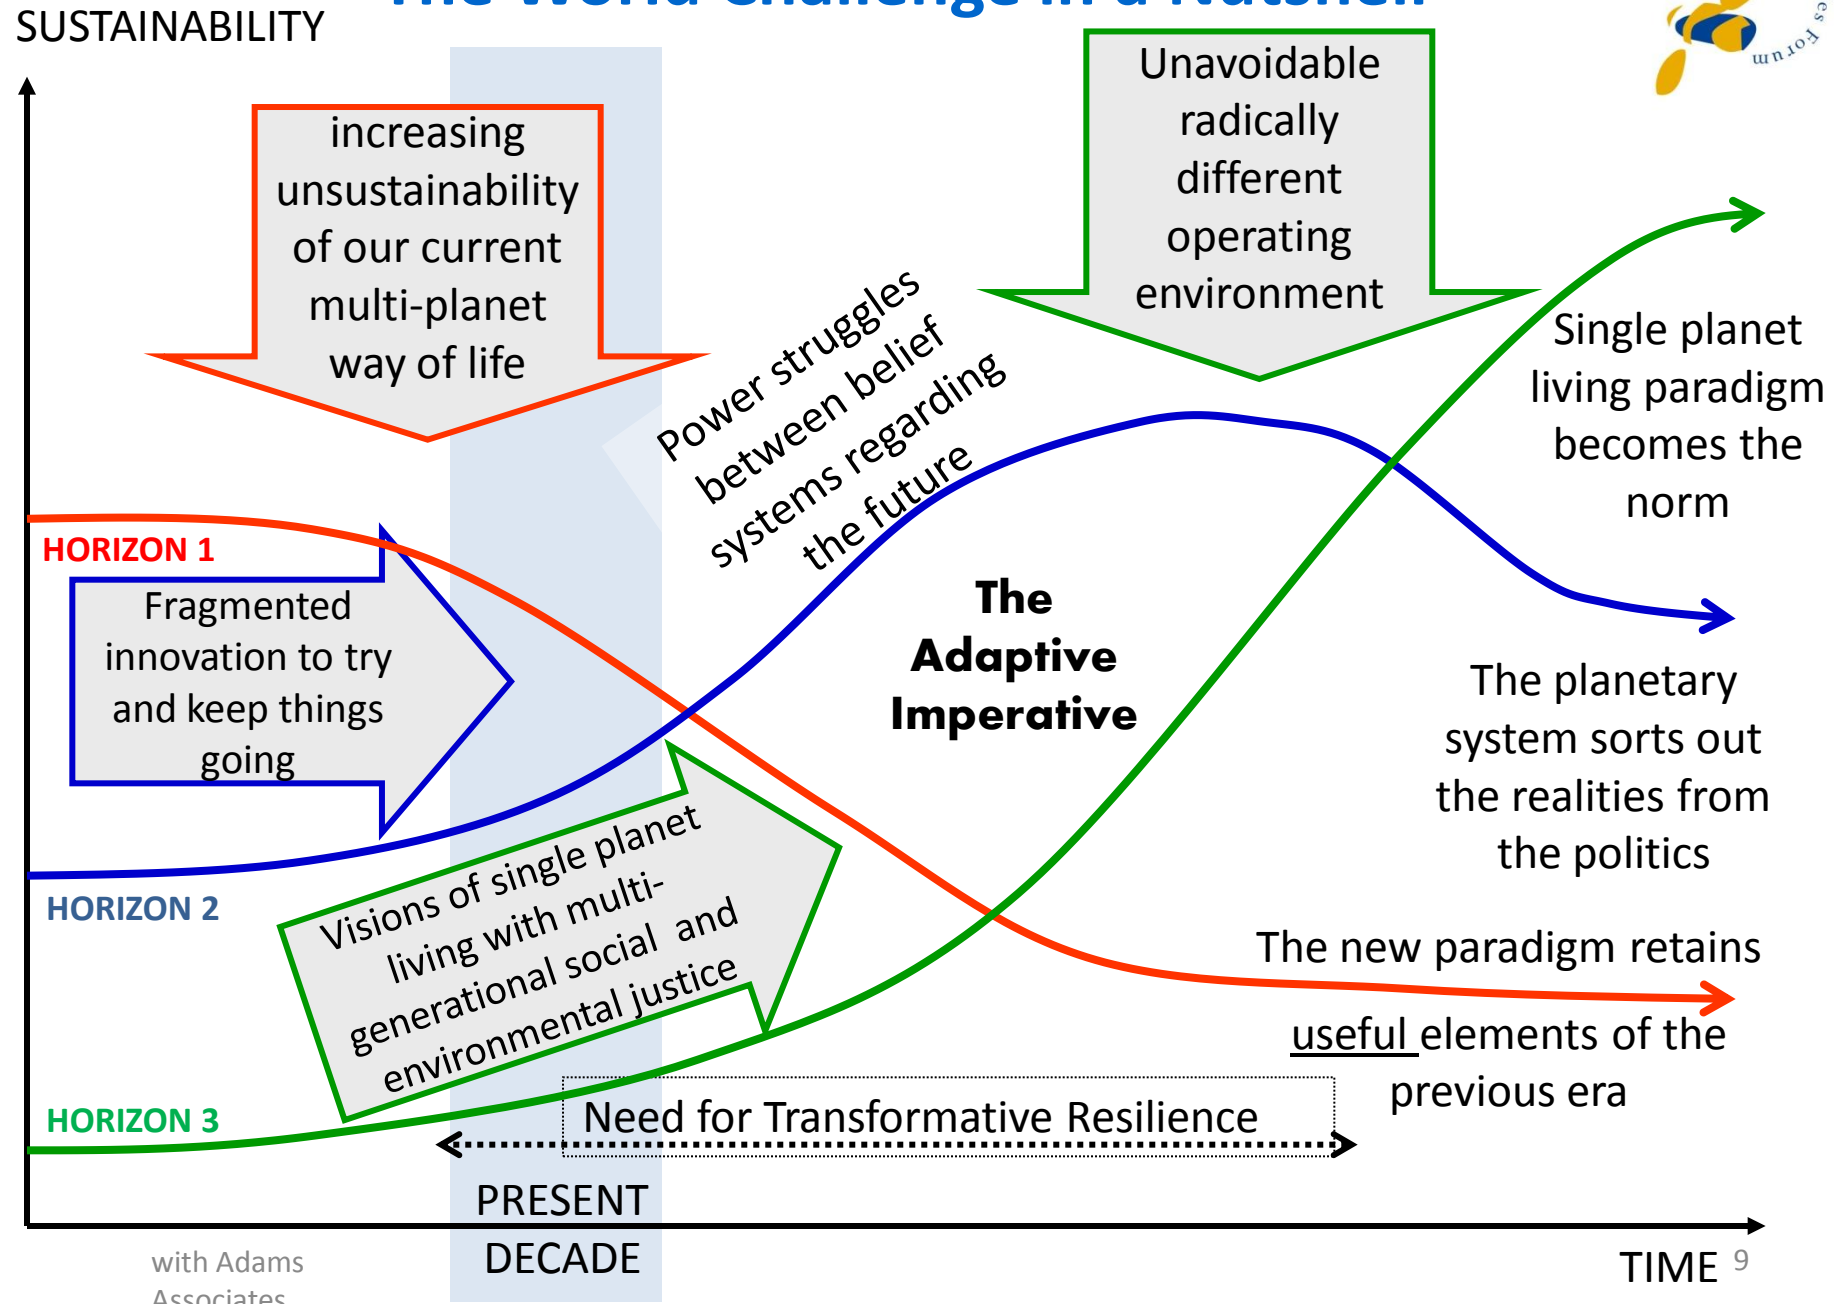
SUSTAINABILITY

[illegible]

Forum

increasing unsustainability of our current multi-planet way of life

Unavoidable radically different operating environment

Power struggles between belief systems regarding the future

Single planet living paradigm becomes the norm

HORIZON 1

Fragmented innovation to try and keep things going

The Adaptive Imperative

The planetary system sorts out the realities from the politics

HORIZON 2

Visions of single planet living with multi-generational social and environmental justice

The new paradigm retains useful elements of the previous era

Need for Transformative Resilience

HORIZON 3

PRESENT DECADE

with Adams Associates

TIME 9